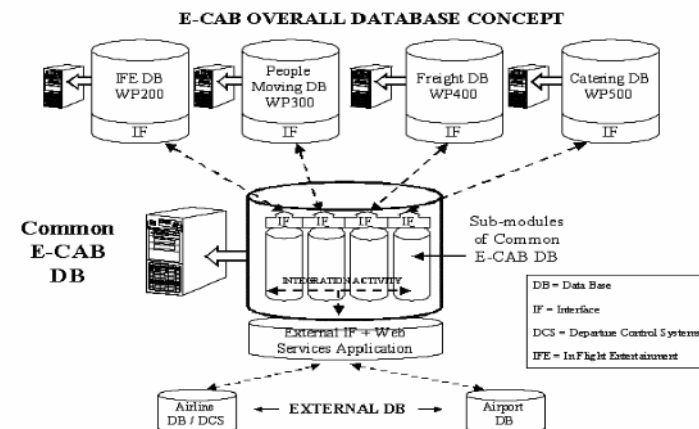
E-CAB OVERALL DATABASE CONCEPT

IFE DB
WP200
IF

People
Moving DB
WP300
IF

Freight DB
WP400
IF

Catering DB
WP500
IF

Common
E-CAB
DB

IF IF IF IF

INTEGRATION ACTIVITY

Sub-modules
of Common
E-CAB DB

DB = Data Base

IF = Interface

DCS = Departure Control Systems

IFE = InFlight Entertainment

External IF + Web
Services Application

Airline
DB / DCS

EXTERNAL DB

Airport
DB